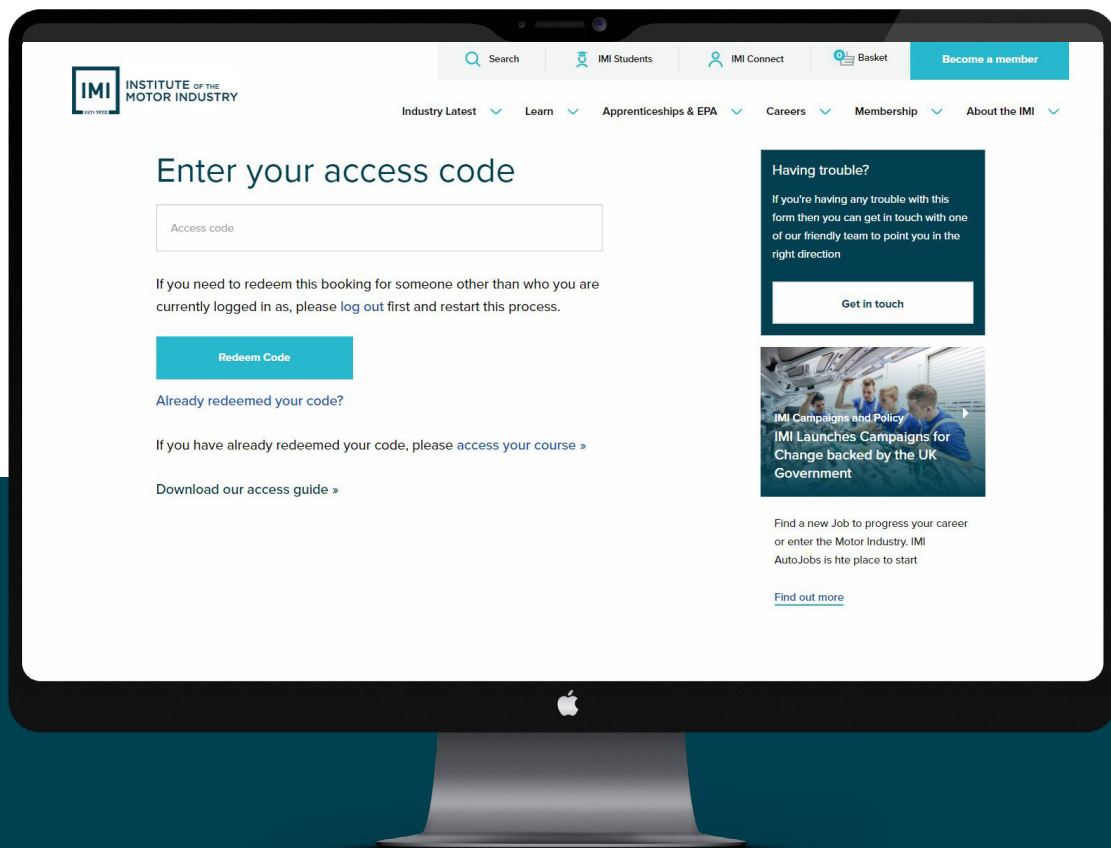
Search   IMI Students   IMI Connect   0 Basket   Become a member

IMI INSTITUTE OF THE MOTOR INDUSTRY
EST. 1920

Industry Latest   Learn   Apprenticeships & EPA   Careers   Membership   About the IMI

Enter your access code

Access code

If you need to redeem this booking for someone other than who you are currently logged in as, please log out first and restart this process.

Redeem Code

Already redeemed your code?

If you have already redeemed your code, please access your course »

Download our access guide »

Having trouble?

If you're having any trouble with this form then you can get in touch with one of our friendly team to point you in the right direction

Get in touch

IMI Campaigns and Policy
IMI Launches Campaigns for Change backed by the UK Government

Find a new Job to progress your career or enter the Motor Industry. IMI AutoJobs is hte place to start

Find out more